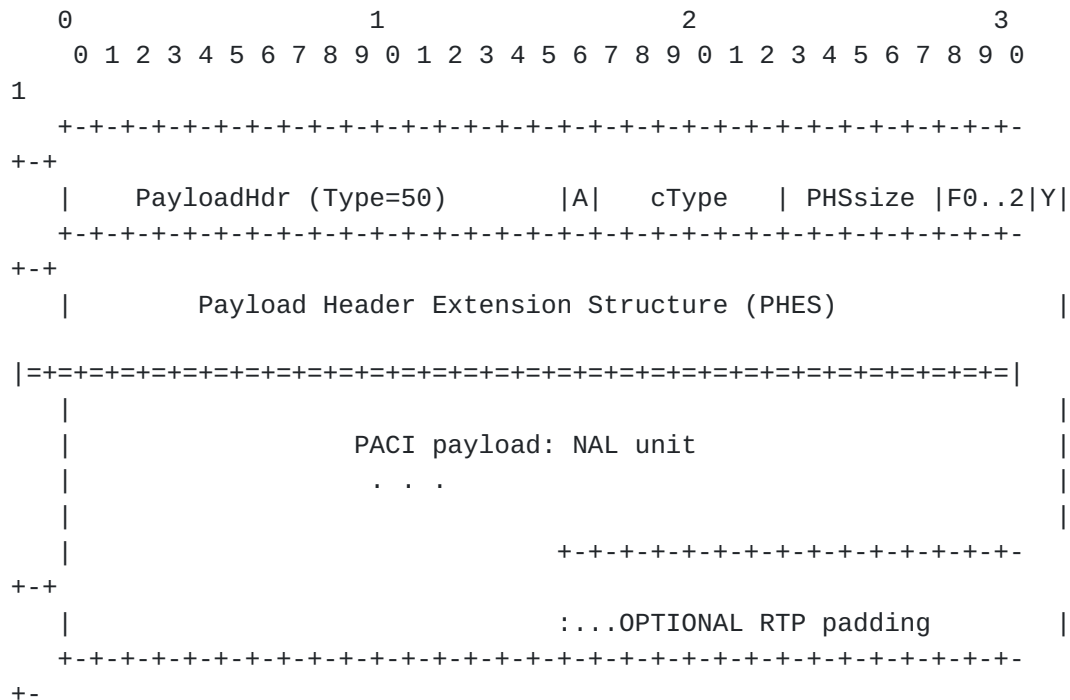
0                   1                   2                   3
 0 1 2 3 4 5 6 7 8 9 0 1 2 3 4 5 6 7 8 9 0 1 2 3 4 5 6 7 8 9 0
1
+-+-+-+-+-+-+-+-+-+-+-+-+-+-+-+-+-+-+-+-+-+-+-+-+-+-+-+-+-+-
+-+
|    PayloadHdr (Type=50)       |A|   cType   | PHSsize |F0..2|Y|
+-+-+-+-+-+-+-+-+-+-+-+-+-+-+-+-+-+-+-+-+-+-+-+-+-+-+-+-+-+-
+-+
|        Payload Header Extension Structure (PHES)              |

|=+=+=+=+=+=+=+=+=+=+=+=+=+=+=+=+=+=+=+=+=+=+=+=+=+=+=+=+=+=+=+=|
|                                                               |
|                  PACI payload: NAL unit                       |
|                   . . .                                       |
|                                                               |
|                               +-+-+-+-+-+-+-+-+-+-+-+-+-+-
+-+
|                               :...OPTIONAL RTP padding        |
+-+-+-+-+-+-+-+-+-+-+-+-+-+-+-+-+-+-+-+-+-+-+-+-+-+-+-+-+-+-
+-